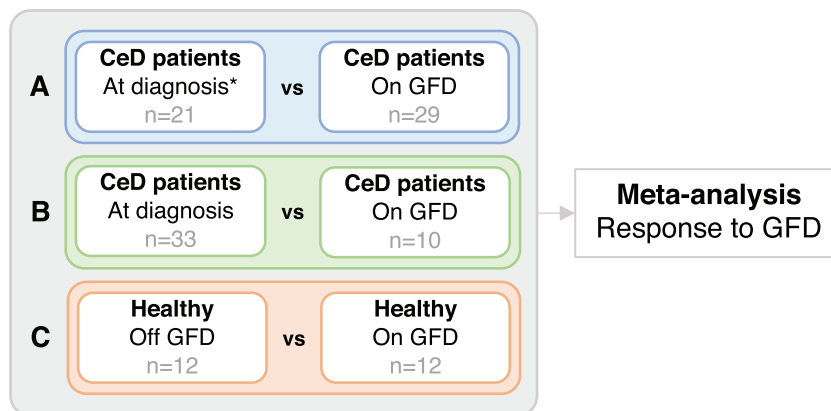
A

CeD patients
At diagnosis*
n=21

vs

CeD patients
On GFD
n=29

B

CeD patients
At diagnosis
n=33

vs

CeD patients
On GFD
n=10

C

Healthy
Off GFD
n=12

vs

Healthy
On GFD
n=12

Meta-analysis
Response to GFD